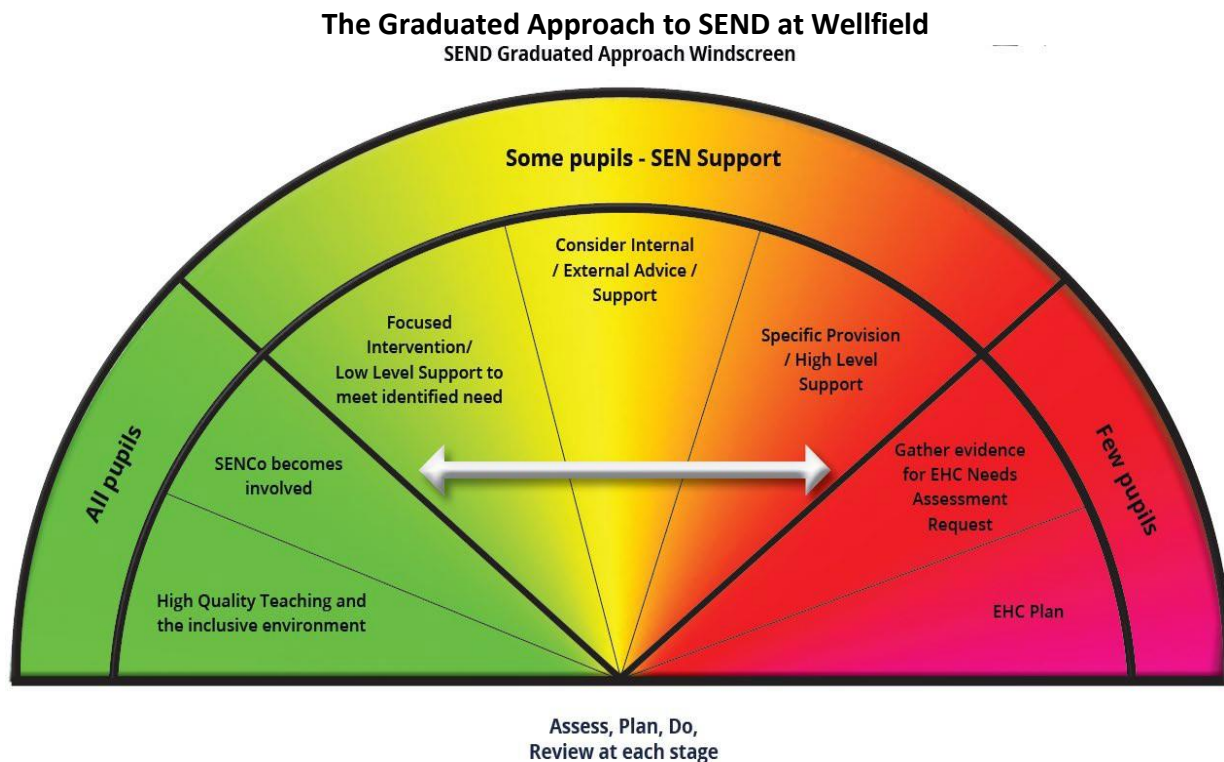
The Graduated Approach to SEND at Wellfield

SEND Graduated Approach Windscreen

Some pupils - SEN Support

All pupils

Few pupils

Focused Intervention/ Low Level Support to meet identified need

Consider Internal / External Advice / Support

Specific Provision / High Level Support

SENCo becomes involved

Gather evidence for EHC Needs Assessment Request

High Quality Teaching and the inclusive environment

EHC Plan

Assess, Plan, Do, Review at each stage